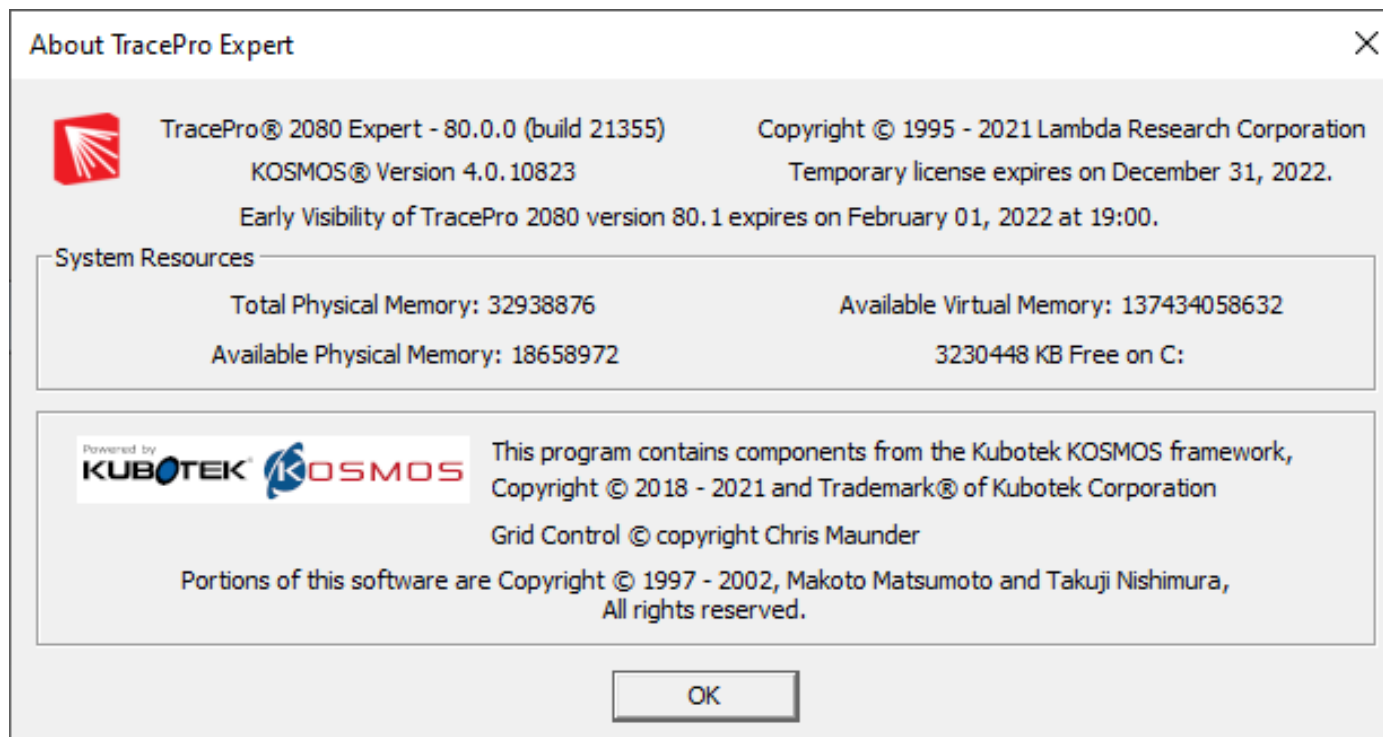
About TracePro Expert

×

TracePro® 2080 Expert - 80.0.0 (build 21355)

Copyright © 1995 - 2021 Lambda Research Corporation

KOSMOS® Version 4.0.10823

Temporary license expires on December 31, 2022.

Early Visibility of TracePro 2080 version 80.1 expires on February 01, 2022 at 19:00.

System Resources

Total Physical Memory: 32938876

Available Virtual Memory: 137434058632

Available Physical Memory: 18658972

3230448 KB Free on C:

Powered by KUBOTEK KOSMOS

This program contains components from the Kubotek KOSMOS framework, Copyright © 2018 - 2021 and Trademark® of Kubotek Corporation

Grid Control © copyright Chris Maunder

Portions of this software are Copyright © 1997 - 2002, Makoto Matsumoto and Takuji Nishimura, All rights reserved.

OK